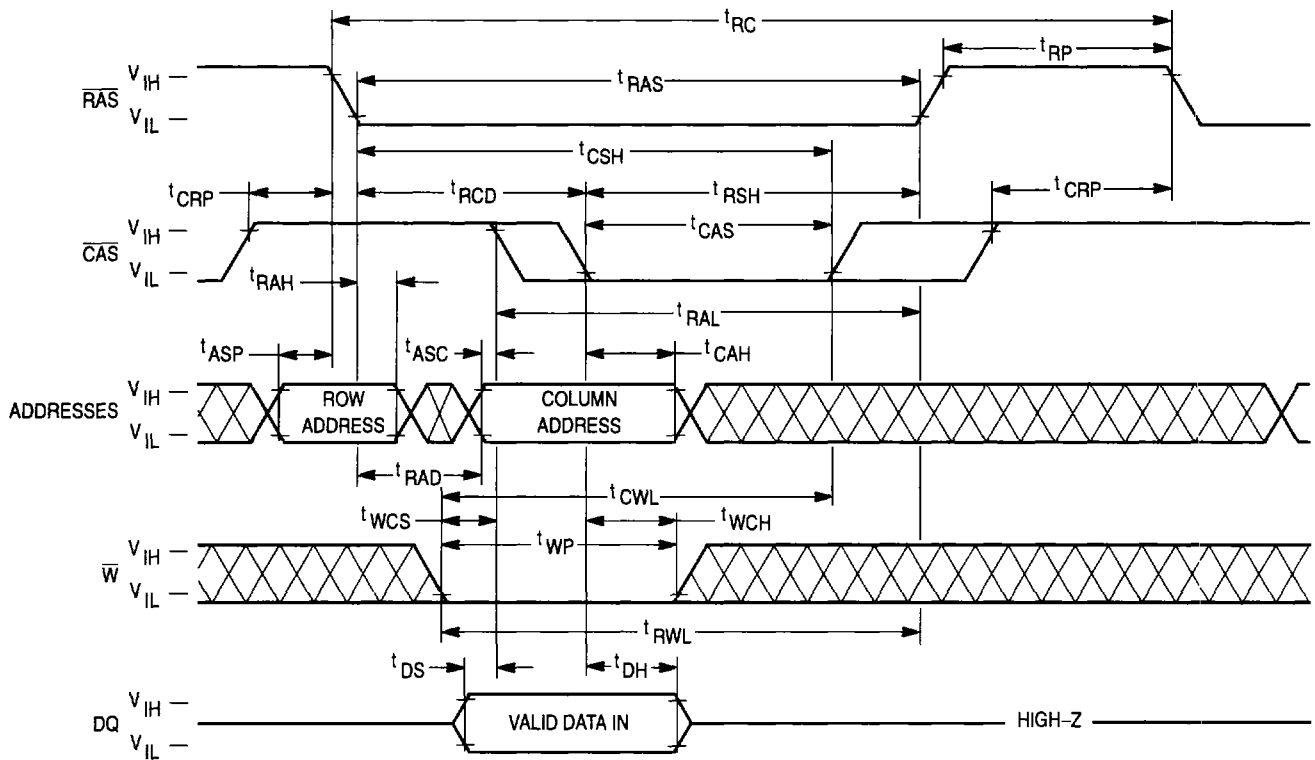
$t_{RC}$

$t_{RP}$

$\overline{RAS}$ $V_{IH}$ — $V_{IL}$ —

$t_{RAS}$

$t_{CSH}$

$t_{CRP}$ $t_{RCD}$ $t_{RSH}$ $t_{CRP}$

$\overline{CAS}$ $V_{IH}$ — $V_{IL}$ —

$t_{CAS}$

$t_{RAH}$

$t_{RAL}$

$t_{ASP}$ $t_{ASC}$ $t_{CAH}$

ADDRESSES $V_{IH}$ — $V_{IL}$ —

ROW ADDRESS

COLUMN ADDRESS

$t_{RAD}$

$t_{CWL}$

$t_{WCS}$ $t_{WCH}$

$t_{WP}$

$\overline{W}$ $V_{IH}$ — $V_{IL}$ —

$t_{RWL}$

$t_{DS}$ $t_{DH}$

DQ $V_{IH}$ — $V_{IL}$ —

VALID DATA IN

HIGH–Z